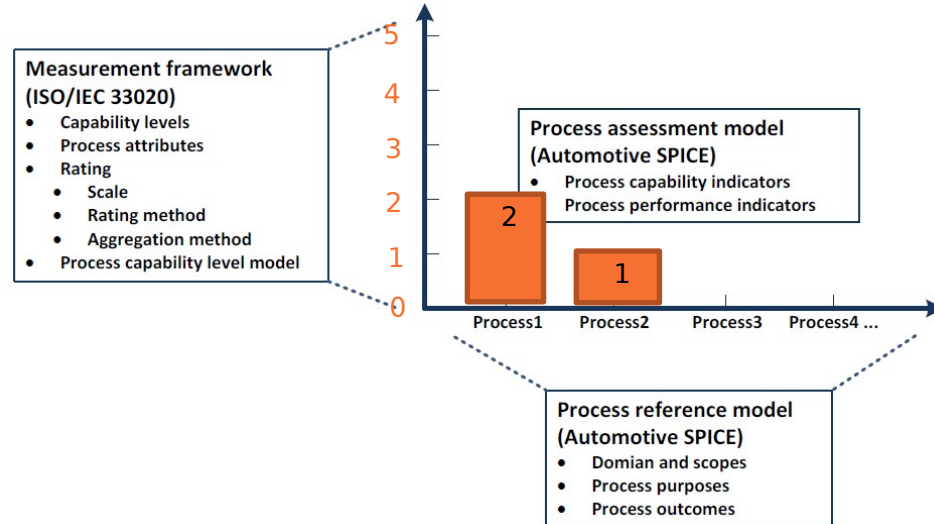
Measurement framework (ISO/IEC 33020)
- Capability levels
- Process attributes
- Rating
  - Scale
  - Rating method
  - Aggregation method
- Process capability level model

5
4
3
2
1
0

Process assessment model (Automotive SPICE)
- Process capability indicators
Process performance indicators

2
1

Process1 Process2 Process3 Process4 ...

Process reference model (Automotive SPICE)
- Domian and scopes
- Process purposes
- Process outcomes